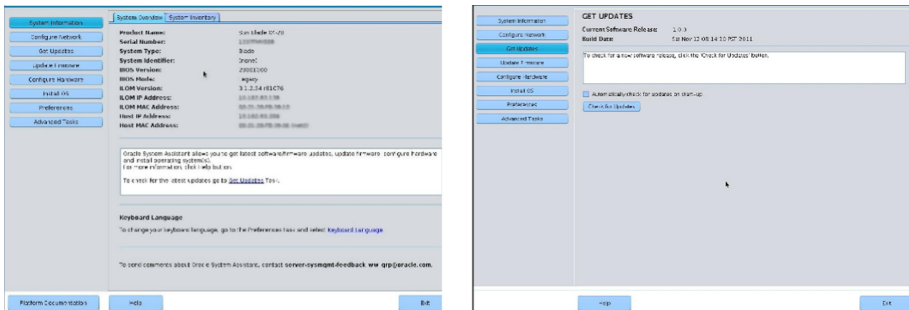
System Information
Configure Network
Get Updates
Update Firmware
Configure Hardware
Install OS
Preferences
Advanced Tasks

System Overview | System Inventory

Product Name: Sun Blade X7-40
Serial Number: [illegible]
System Type: Blade
System Identifier: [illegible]
BIOS Version: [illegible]
BIOS Mode: Legacy
ILOM Version: 3.1.2.34 r81676
ILOM IP Address: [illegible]
ILOM MAC Address: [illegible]
Host IP Address: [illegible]
Host MAC Address: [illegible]

Oracle System Assistant allows you to get latest software/firmware updates, update firmware, configure hardware and install operating system(s).
For more information, click Help button.

To check for the latest updates go to Get Updates Task.

Keyboard Language

To change your keyboard language, go to the Preferences Task and select Keyboard Language

To send comments about Oracle System Assistant, contact server-sysmgmt-feedback ww grp@oracle.com.

Platform Documentation
Help
Exit

System Information
Configure Network
Get Updates
Update Firmware
Configure Hardware
Install OS
Preferences
Advanced Tasks

GET UPDATES
Current Software Release: 1.0.0
Build Date: Sat Nov 12 08:14:10 PST 2011

To check for a new software release, click the 'Check for Updates' button.

Automatically check for updates on start-up
Check for Updates

Help
Exit